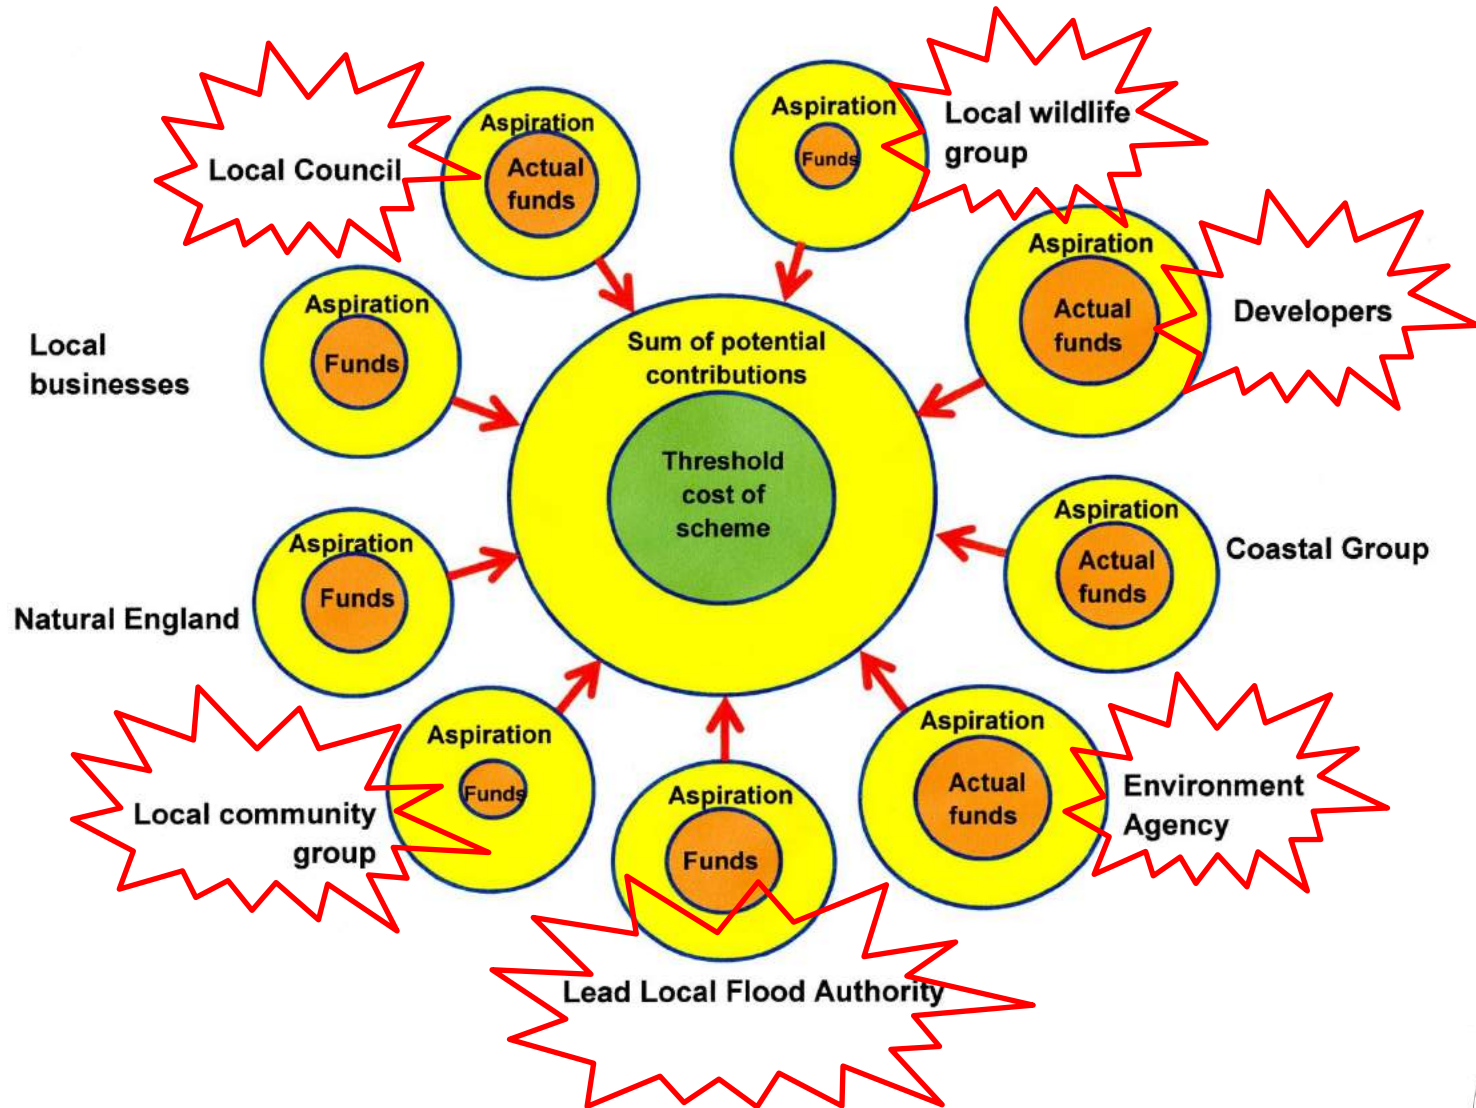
Local Council

Aspiration
Actual funds

Aspiration
Funds

Local wildlife group

Aspiration
Actual funds

Developers

Local businesses

Aspiration
Funds

Sum of potential contributions

Threshold cost of scheme

Aspiration
Actual funds

Coastal Group

Natural England

Aspiration
Funds

Aspiration
Funds

Local community group

Aspiration
Funds

Aspiration
Actual funds

Environment Agency

Lead Local Flood Authority